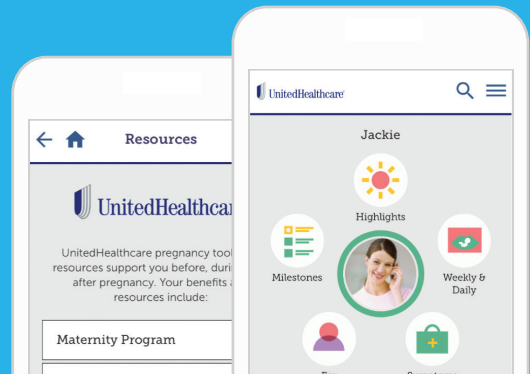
Resources

UnitedHealthcare

UnitedHealthcare pregnancy tool resources support you before, duri after pregnancy. Your benefits resources include:

Maternity Program

UnitedHealthcare

Jackie

Highlights

Milestones

Weekly & Daily